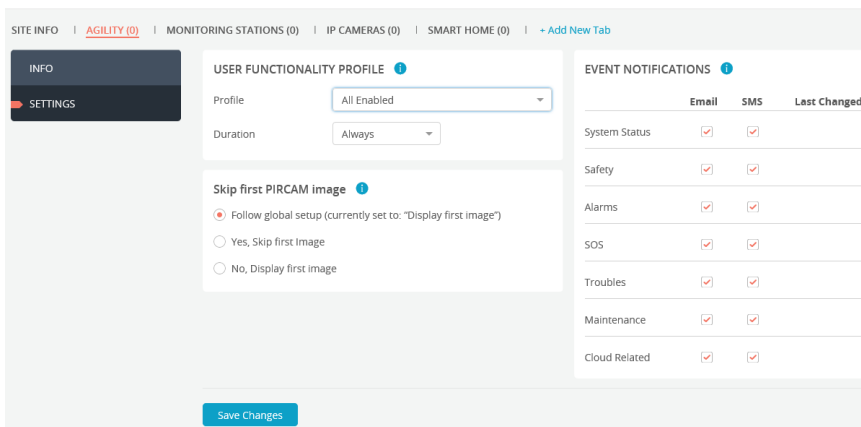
SITE INFO | AGILITY (0) | MONITORING STATIONS (0) | IP CAMERAS (0) | SMART HOME (0) | + Add New Tab

INFO

SETTINGS

USER FUNCTIONALITY PROFILE

Profile All Enabled

Duration Always

Skip first PIRCAM image

Follow global setup (currently set to: "Display first image")

Yes, Skip first Image

No, Display first image

EVENT NOTIFICATIONS

| | Email | SMS | Last Changed |
|---|---|---|---|
| System Status | ✓ | ✓ | |
| Safety | ✓ | ✓ | |
| Alarms | ✓ | ✓ | |
| SOS | ✓ | ✓ | |
| Troubles | ✓ | ✓ | |
| Maintenance | ✓ | ✓ | |
| Cloud Related | ✓ | ✓ | |

Save Changes